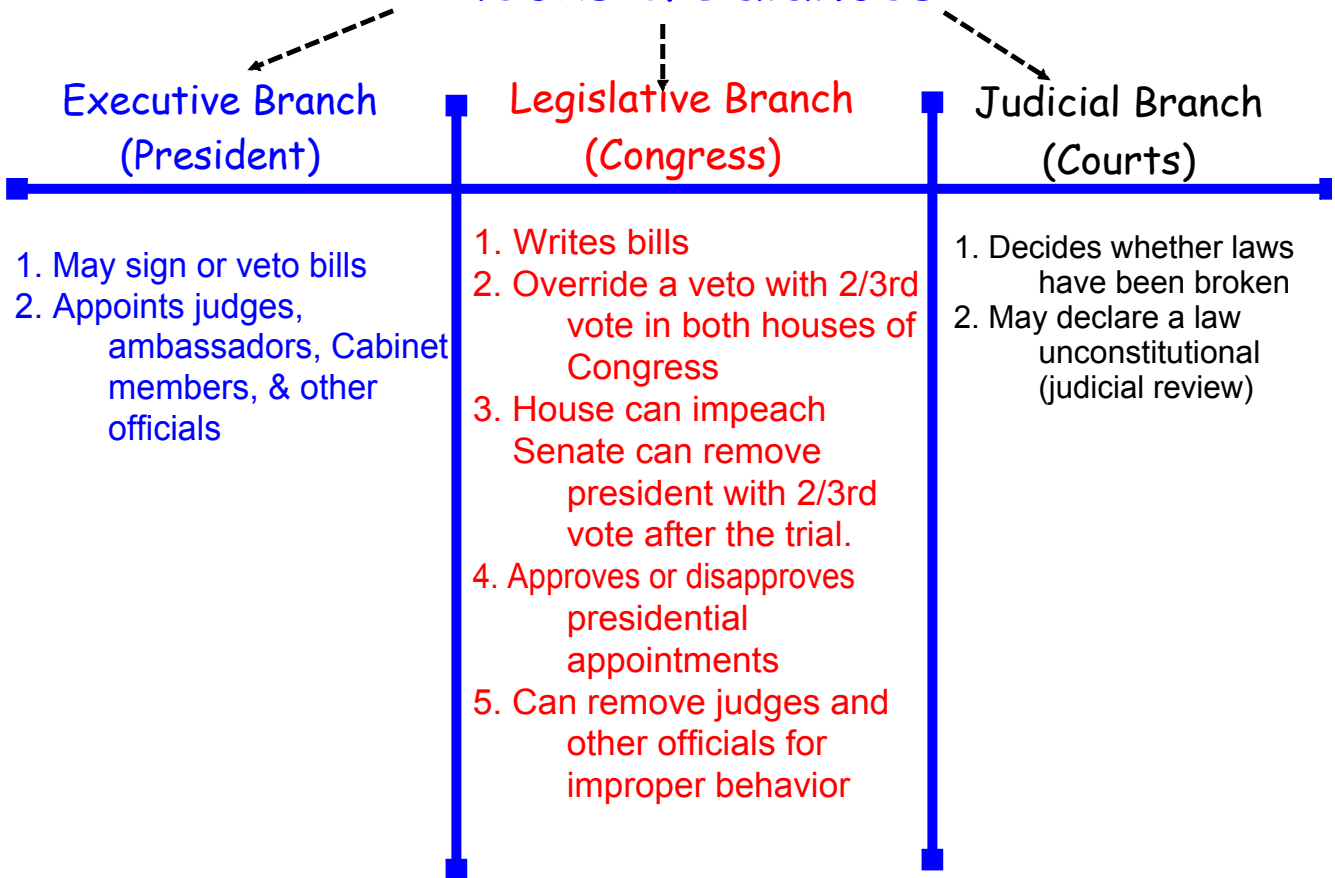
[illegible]

Executive Branch (President)

Legislative Branch (Congress)

Judicial Branch (Courts)

1. May sign or veto bills
2. Appoints judges, ambassadors, Cabinet members, & other officials

1. Writes bills
2. Override a veto with 2/3rd vote in both houses of Congress
3. House can impeach Senate can remove president with 2/3rd vote after the trial.
4. Approves or disapproves presidential appointments
5. Can remove judges and other officials for improper behavior

1. Decides whether laws have been broken
2. May declare a law unconstitutional (judicial review)